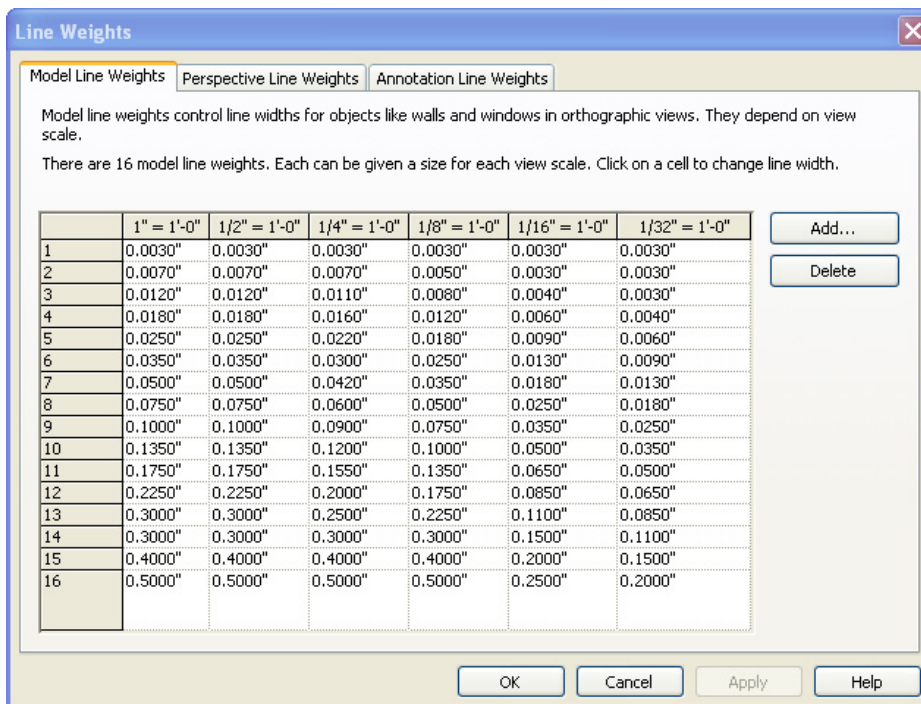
Line Weights

Model Line Weights | Perspective Line Weights | Annotation Line Weights

Model line weights control line widths for objects like walls and windows in orthographic views. They depend on view scale.

There are 16 model line weights. Each can be given a size for each view scale. Click on a cell to change line width.

| | 1" = 1'-0" | 1/2" = 1'-0" | 1/4" = 1'-0" | 1/8" = 1'-0" | 1/16" = 1'-0" | 1/32" = 1'-0" |
|---|---|---|---|---|---|---|
| 1 | 0.0030" | 0.0030" | 0.0030" | 0.0030" | 0.0030" | 0.0030" |
| 2 | 0.0070" | 0.0070" | 0.0070" | 0.0050" | 0.0030" | 0.0030" |
| 3 | 0.0120" | 0.0120" | 0.0110" | 0.0080" | 0.0040" | 0.0030" |
| 4 | 0.0180" | 0.0180" | 0.0160" | 0.0120" | 0.0060" | 0.0040" |
| 5 | 0.0250" | 0.0250" | 0.0220" | 0.0180" | 0.0090" | 0.0060" |
| 6 | 0.0350" | 0.0350" | 0.0300" | 0.0250" | 0.0130" | 0.0090" |
| 7 | 0.0500" | 0.0500" | 0.0420" | 0.0350" | 0.0180" | 0.0130" |
| 8 | 0.0750" | 0.0750" | 0.0600" | 0.0500" | 0.0250" | 0.0180" |
| 9 | 0.1000" | 0.1000" | 0.0900" | 0.0750" | 0.0350" | 0.0250" |
| 10 | 0.1350" | 0.1350" | 0.1200" | 0.1000" | 0.0500" | 0.0350" |
| 11 | 0.1750" | 0.1750" | 0.1550" | 0.1350" | 0.0650" | 0.0500" |
| 12 | 0.2250" | 0.2250" | 0.2000" | 0.1750" | 0.0850" | 0.0650" |
| 13 | 0.3000" | 0.3000" | 0.2500" | 0.2250" | 0.1100" | 0.0850" |
| 14 | 0.3000" | 0.3000" | 0.3000" | 0.3000" | 0.1500" | 0.1100" |
| 15 | 0.4000" | 0.4000" | 0.4000" | 0.4000" | 0.2000" | 0.1500" |
| 16 | 0.5000" | 0.5000" | 0.5000" | 0.5000" | 0.2500" | 0.2000" |

Add...
Delete

OK
Cancel
Apply
Help